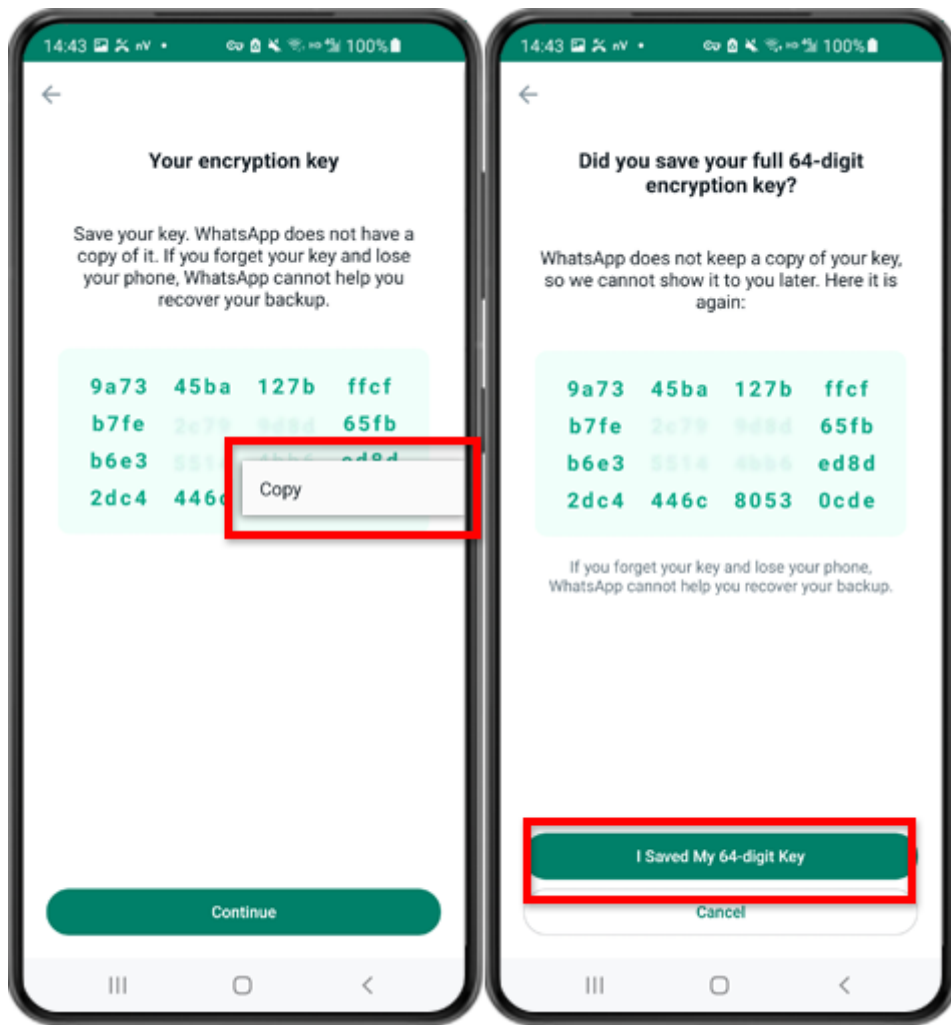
14:43 100%

Your encryption key

Save your key. WhatsApp does not have a copy of it. If you forget your key and lose your phone, WhatsApp cannot help you recover your backup.

| 9a73 | 45ba | 127b | ffcf |
|---|---|---|---|
| b7fe | 2c79 | 9d8d | 65fb |
| b6e3 | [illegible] | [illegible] | ed8d |
| 2dc4 | 446c | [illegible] | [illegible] |

Copy

Continue

14:43 100%

Did you save your full 64-digit encryption key?

WhatsApp does not keep a copy of your key, so we cannot show it to you later. Here it is again:

| 9a73 | 45ba | 127b | ffcf |
|---|---|---|---|
| b7fe | 2c79 | 9d8d | 65fb |
| b6e3 | 5514 | 4bb6 | ed8d |
| 2dc4 | 446c | 8053 | 0cde |

If you forget your key and lose your phone, WhatsApp cannot help you recover your backup.

I Saved My 64-digit Key

Cancel